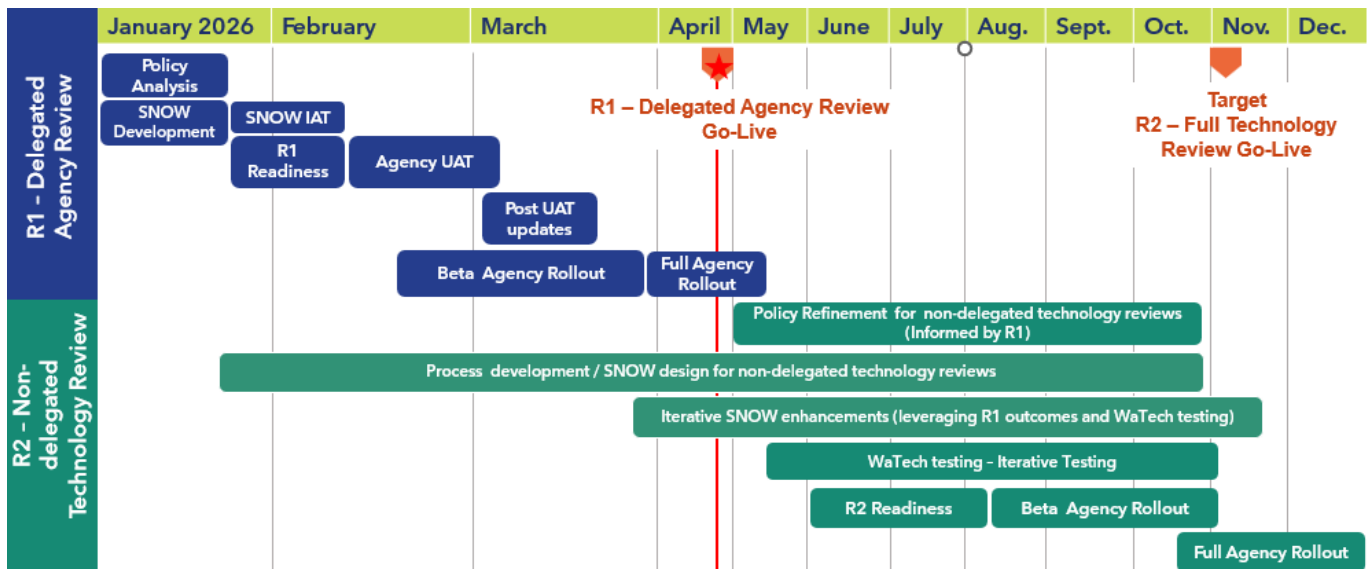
| January 2026 | February | March | April | May | June | July | Aug. | Sept. | Oct. | Nov. | Dec. |
|---|---|---|---|---|---|---|---|---|---|---|---|

R1 – Delegated Agency Review

Policy Analysis

SNOW Development

SNOW IAT

R1 Readiness

Agency UAT

Post UAT updates

Beta Agency Rollout

Full Agency Rollout

R1 – Delegated Agency Review Go-Live

Target R2 – Full Technology Review Go-Live

R2 – Non-delegated Technology Review

Policy Refinement for non-delegated technology reviews (Informed by R1)

Process development / SNOW design for non-delegated technology reviews

Iterative SNOW enhancements (leveraging R1 outcomes and WaTech testing)

WaTech testing - Iterative Testing

R2 Readiness

Beta Agency Rollout

Full Agency Rollout